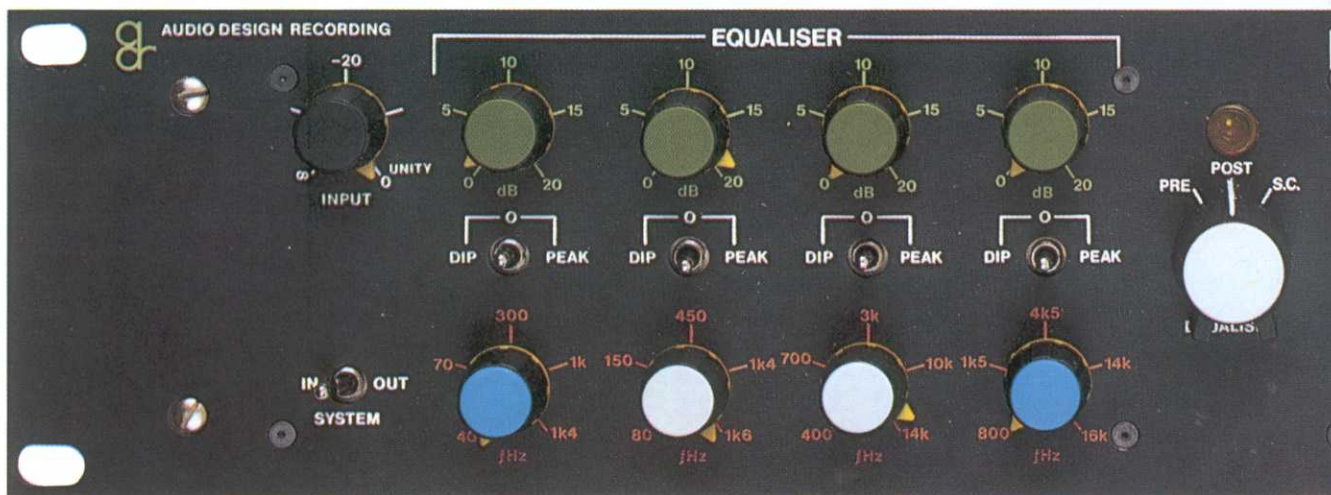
AUDIO DESIGN RECORDING

EQUALISER

-20
∞
0
UNITY
INPUT

10
5
15
0
dB
20

10
5
15
0
dB
20

10
5
15
0
dB
20

10
5
15
0
dB
20

O
DIP PEAK

O
DIP PEAK

O
DIP PEAK

O
DIP PEAK

300
70
1k
40
1k4
ƒHz

450
150
1k4
80
1k6
ƒHz

3k
700
10k
400
14k
ƒHz

4k5
1k5
14k
800
16k
ƒHz

IN OUT
SYSTEM

PRE
POST
S.C.
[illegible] JALIS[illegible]